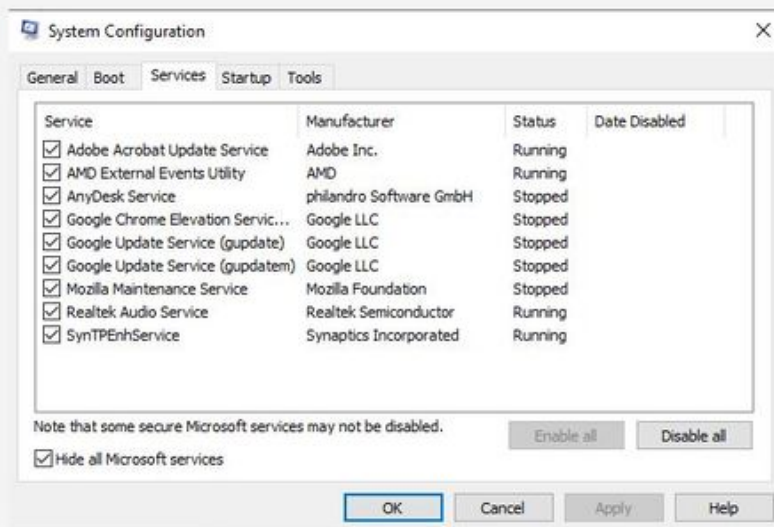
System Configuration

General Boot Services Startup Tools

| Service | Manufacturer | Status | Date Disabled |
|---|---|---|---|
| ☑ Adobe Acrobat Update Service | Adobe Inc. | Running | |
| ☑ AMD External Events Utility | AMD | Running | |
| ☑ AnyDesk Service | philandro Software GmbH | Stopped | |
| ☑ Google Chrome Elevation Servic... | Google LLC | Stopped | |
| ☑ Google Update Service (gupdate) | Google LLC | Stopped | |
| ☑ Google Update Service (gupdatem) | Google LLC | Stopped | |
| ☑ Mozilla Maintenance Service | Mozilla Foundation | Stopped | |
| ☑ Realtek Audio Service | Realtek Semiconductor | Running | |
| ☑ SynTPEnhService | Synaptics Incorporated | Running | |

Note that some secure Microsoft services may not be disabled.

Enable all Disable all

☑ Hide all Microsoft services

OK Cancel Apply Help